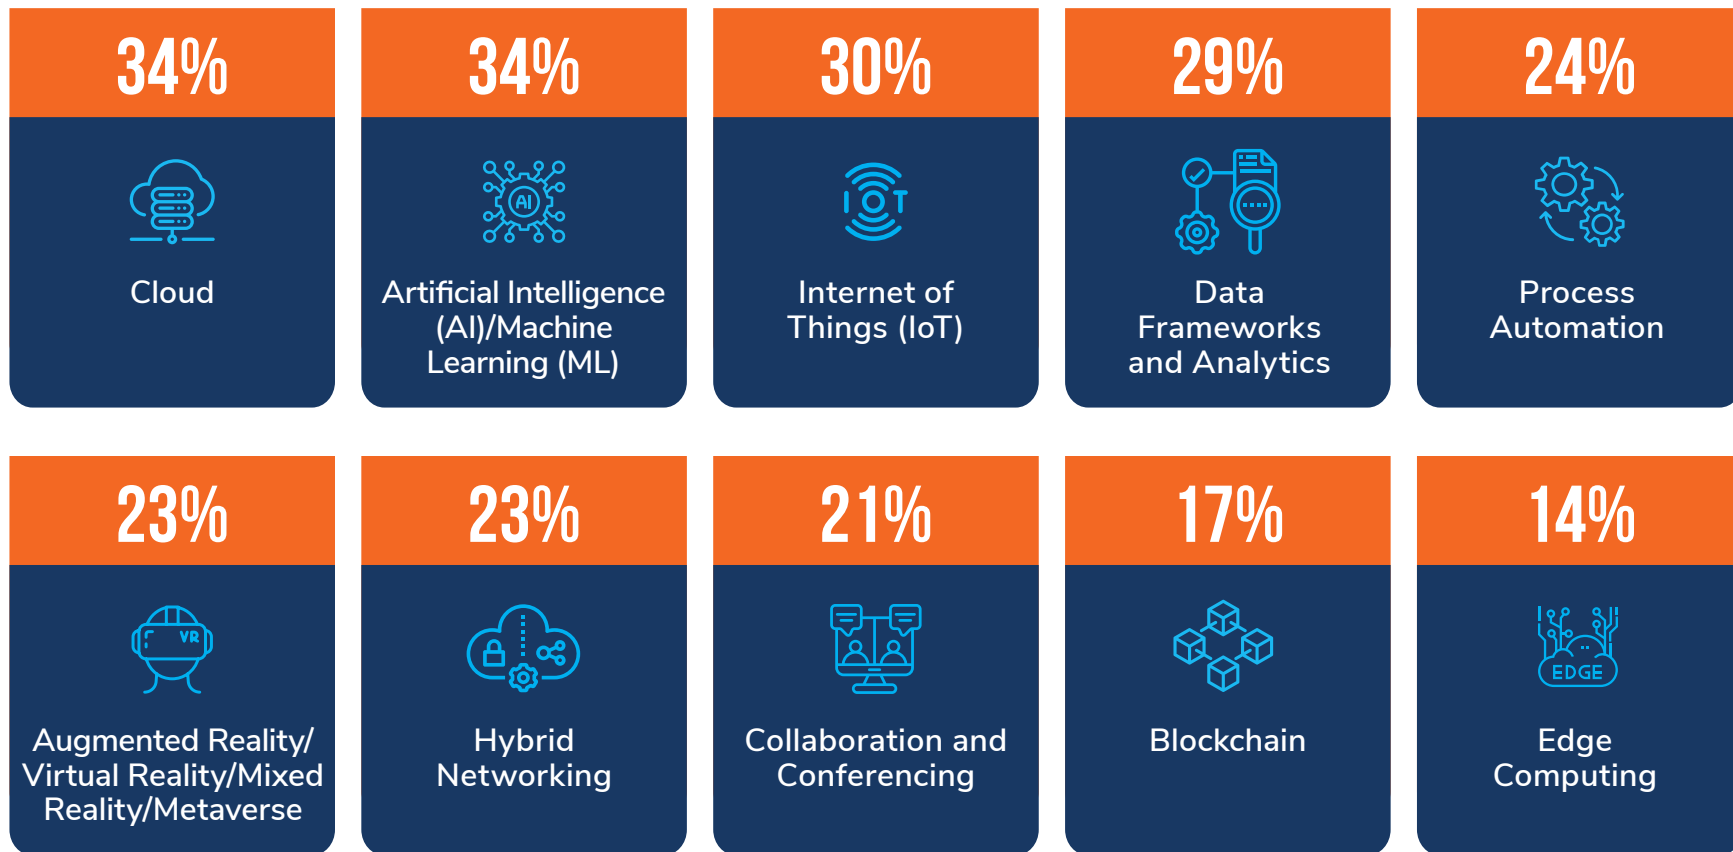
34%

Cloud

34%

AI

Artificial Intelligence (AI)/Machine Learning (ML)

30%

IoT

Internet of Things (IoT)

29%

Data Frameworks and Analytics

24%

Process Automation

23%

VR

Augmented Reality/ Virtual Reality/Mixed Reality/Metaverse

23%

Hybrid Networking

21%

Collaboration and Conferencing

17%

Blockchain

14%

EDGE

Edge Computing